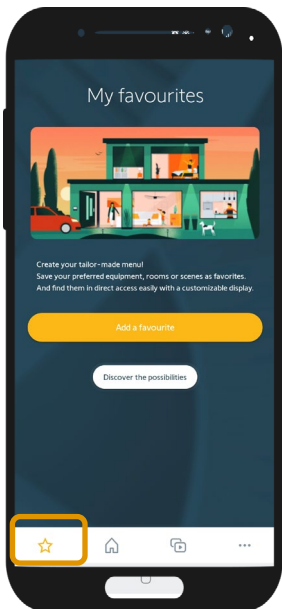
My favourites

Create your tailor-made menu!
Save your preferred equipment, rooms or scenes as favorites.
And find them in direct access easily with a customizable display.

Add a favourite

Discover the possibilities

...